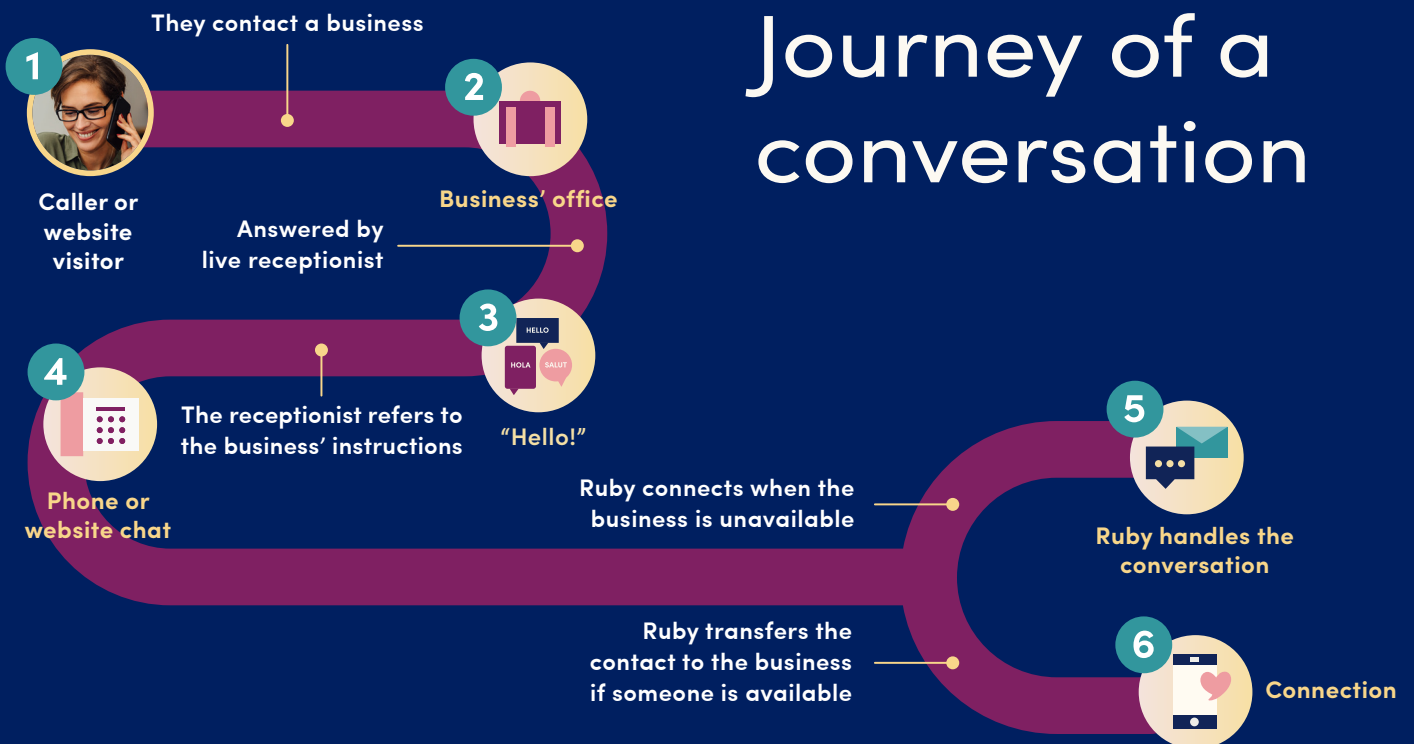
Journey of a conversation

They contact a business

1

Caller or website visitor

2

Business' office

Answered by live receptionist

3

HELLO

HOLA

SALUT

"Hello!"

The receptionist refers to the business' instructions

4

Phone or website chat

Ruby connects when the business is unavailable

5

Ruby handles the conversation

Ruby transfers the contact to the business if someone is available

6

Connection